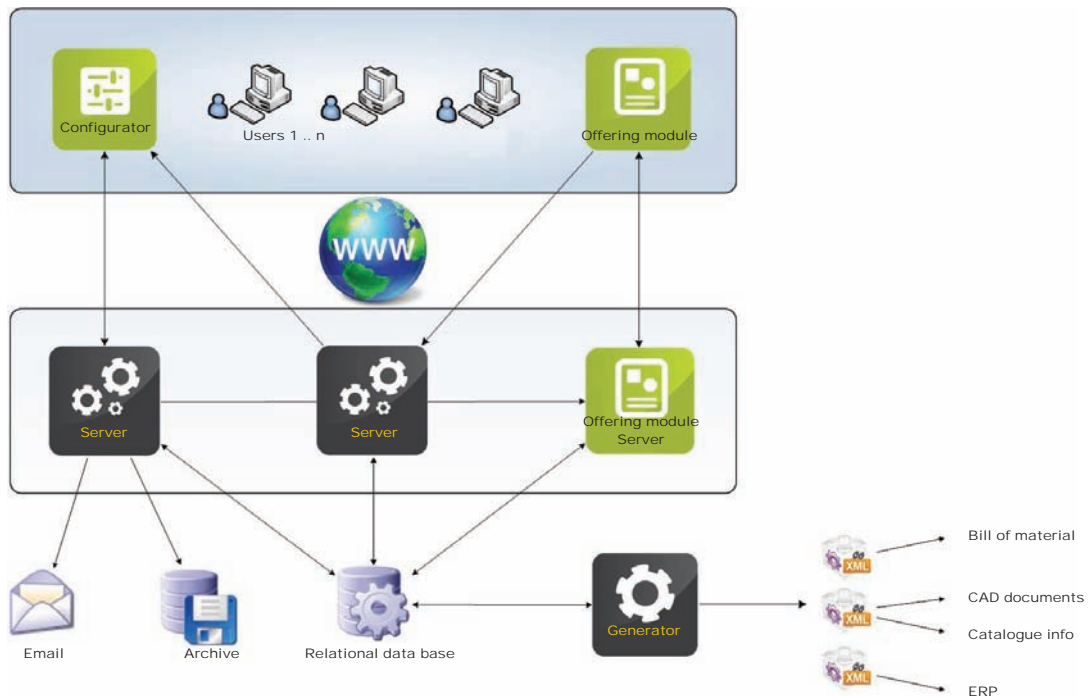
Configurator

Users 1 .. n

Offering module

WWW

Server

Server

Offering module Server

Email

Archive

Relational data base

Generator

XML

XML

XML

Bill of material

CAD documents

Catalogue info

ERP